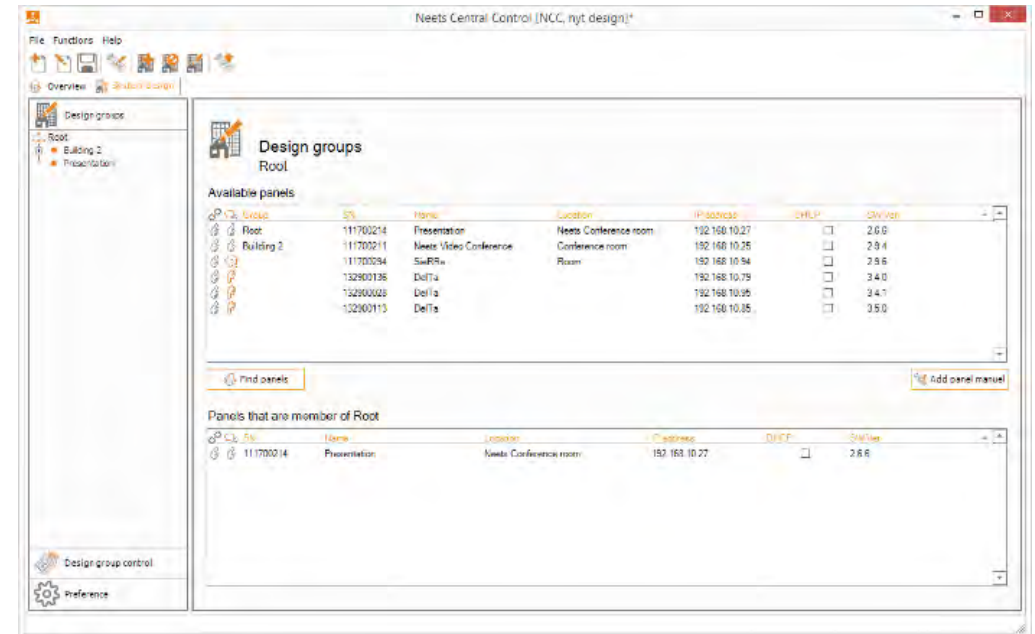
Neets Central Control [NCC, nyt design]*

File Functions Help

Overview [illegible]

Design groups

Root
Building 2
Presentation

Design groups
Root

Available panels

| Group | S/N | Name | Location | IP address | DHCP | SW Ver. |
|---|---|---|---|---|---|---|
| Root | 111700214 | Presentation | Neets Conference room | 192.168.10.27 | ☐ | 2.6.6 |
| Building 2 | 111700211 | Neets Video Conference | Conference room | 192.168.10.25 | ☐ | 2.9.4 |
| | 111700294 | SierRa | Room | 192.168.10.94 | ☐ | 2.9.6 |
| | 132900136 | DelTa | | 192.168.10.79 | ☐ | 3.4.0 |
| | 132900028 | DelTa | | 192.168.10.95 | ☐ | 3.4.1 |
| | 132900113 | DelTa | | 192.168.10.85 | ☐ | 3.5.0 |

Find panels

Add panel manuel

Panels that are member of Root

| S/N | Name | Location | IP address | DHCP | SW Ver. |
|---|---|---|---|---|---|
| 111700214 | Presentation | Neets Conference room | 192.168.10.27 | ☐ | 2.6.6 |

Design group control

Preference